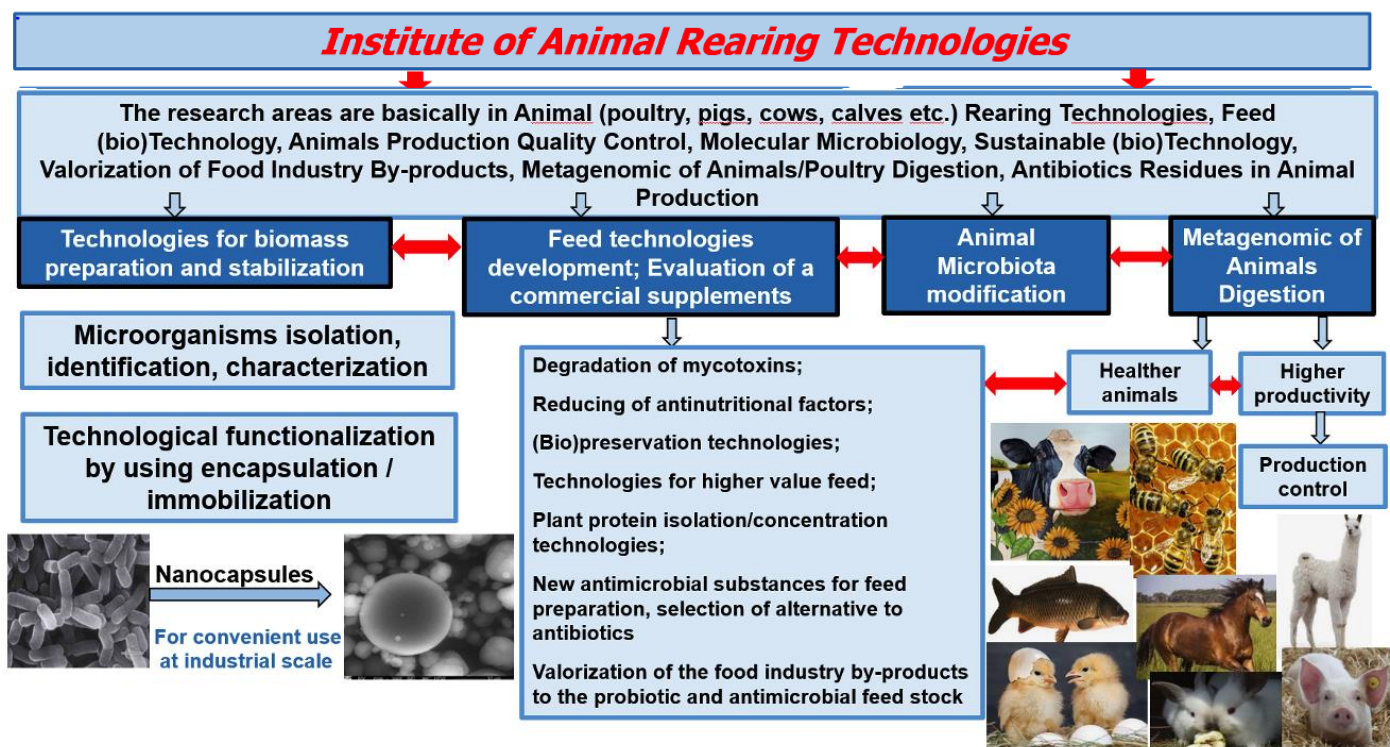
Institute of Animal Rearing Technologies

The research areas are basically in Animal (poultry, pigs, cows, calves etc.) Rearing Technologies, Feed (bio)Technology, Animals Production Quality Control, Molecular Microbiology, Sustainable (bio)Technology, Valorization of Food Industry By-products, Metagenomic of Animals/Poultry Digestion, Antibiotics Residues in Animal Production

Technologies for biomass preparation and stabilization

Feed technologies development; Evaluation of a commercial supplements

Animal Microbiota modification

Metagenomic of Animals Digestion

Microorganisms isolation, identification, characterization

Technological functionalization by using encapsulation / immobilization

Nanocapsules

For convenient use at industrial scale

Degradation of mycotoxins;

Reducing of antinutritional factors;

(Bio)preservation technologies;

Technologies for higher value feed;

Plant protein isolation/concentration technologies;

New antimicrobial substances for feed preparation, selection of alternative to antibiotics

Valorization of the food industry by-products to the probiotic and antimicrobial feed stock

Healther animals

Higher productivity

Production control